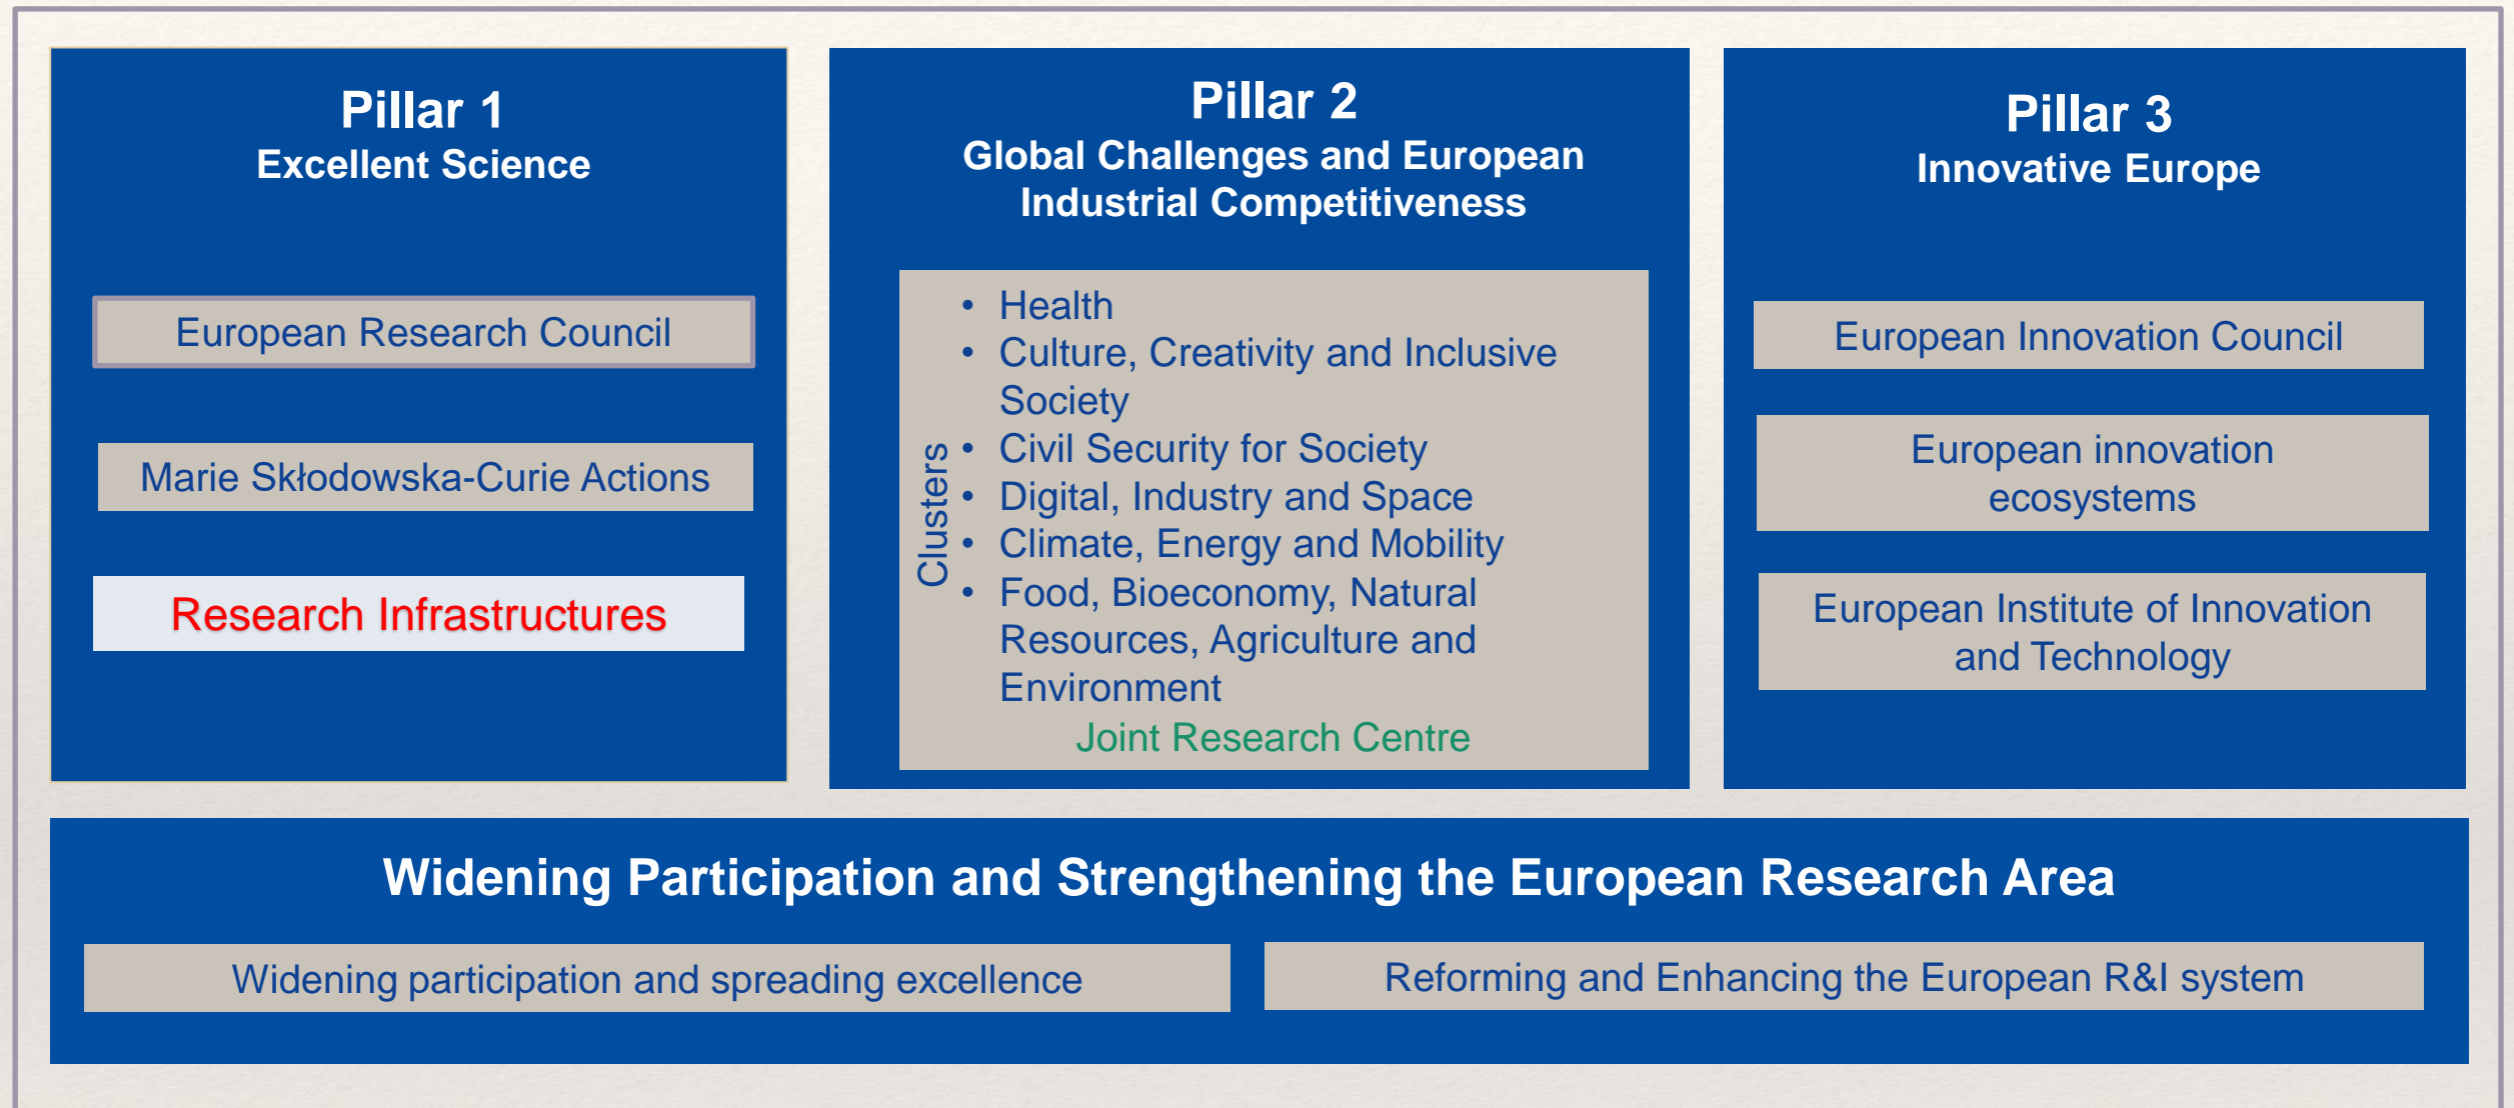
Pillar 1
Excellent Science

European Research Council

Marie Skłodowska-Curie Actions

Research Infrastructures

Pillar 2
Global Challenges and European Industrial Competitiveness

Clusters

- Health
- Culture, Creativity and Inclusive Society
- Civil Security for Society
- Digital, Industry and Space
- Climate, Energy and Mobility
- Food, Bioeconomy, Natural Resources, Agriculture and Environment

Joint Research Centre

Pillar 3
Innovative Europe

European Innovation Council

European innovation ecosystems

European Institute of Innovation and Technology

Widening Participation and Strengthening the European Research Area

Widening participation and spreading excellence

Reforming and Enhancing the European R&I system